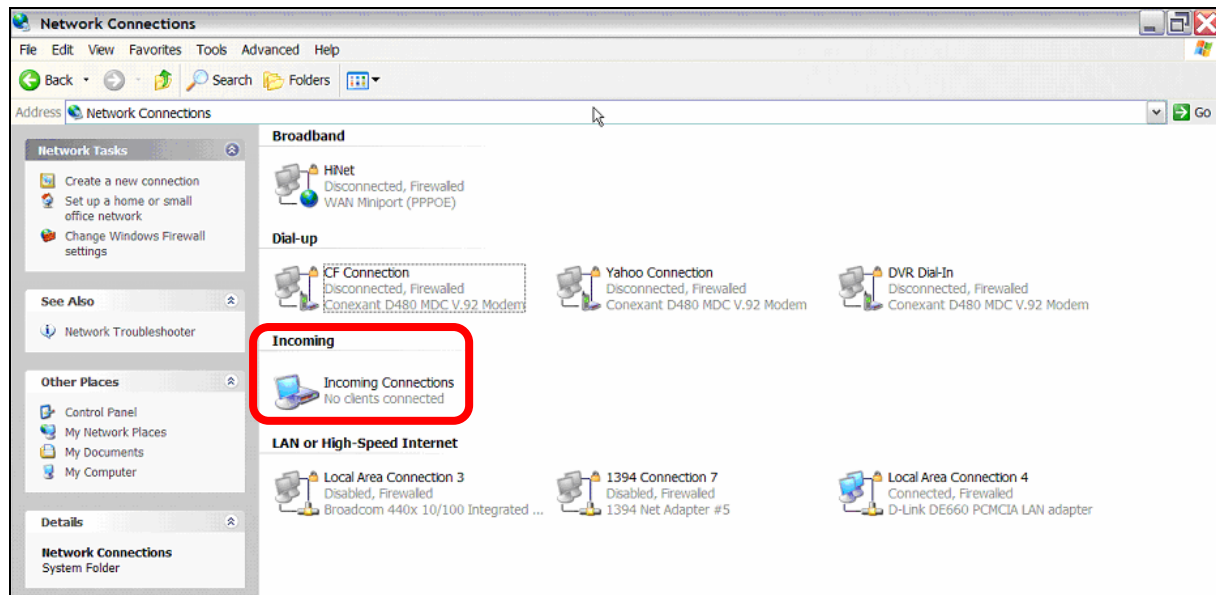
Network Connections

File Edit View Favorites Tools Advanced Help

Back Search Folders

Address Network Connections Go

Network Tasks

Create a new connection
Set up a home or small office network
Change Windows Firewall settings

See Also

Network Troubleshooter

Other Places

Control Panel
My Network Places
My Documents
My Computer

Details

Network Connections
System Folder

Broadband

HiNet
Disconnected, Firewalled
WAN Miniport (PPPOE)

Dial-up

CF Connection
Disconnected, Firewalled
Conexant D480 MDC V.92 Modem

Yahoo Connection
Disconnected, Firewalled
Conexant D480 MDC V.92 Modem

DVR Dial-In
Disconnected, Firewalled
Conexant D480 MDC V.92 Modem

Incoming

Incoming Connections
No clients connected

LAN or High-Speed Internet

Local Area Connection 3
Disabled, Firewalled
Broadcom 440x 10/100 Integrated ...

1394 Connection 7
Disabled, Firewalled
1394 Net Adapter #5

Local Area Connection 4
Connected, Firewalled
D-Link DE660 PCMCIA LAN adapter